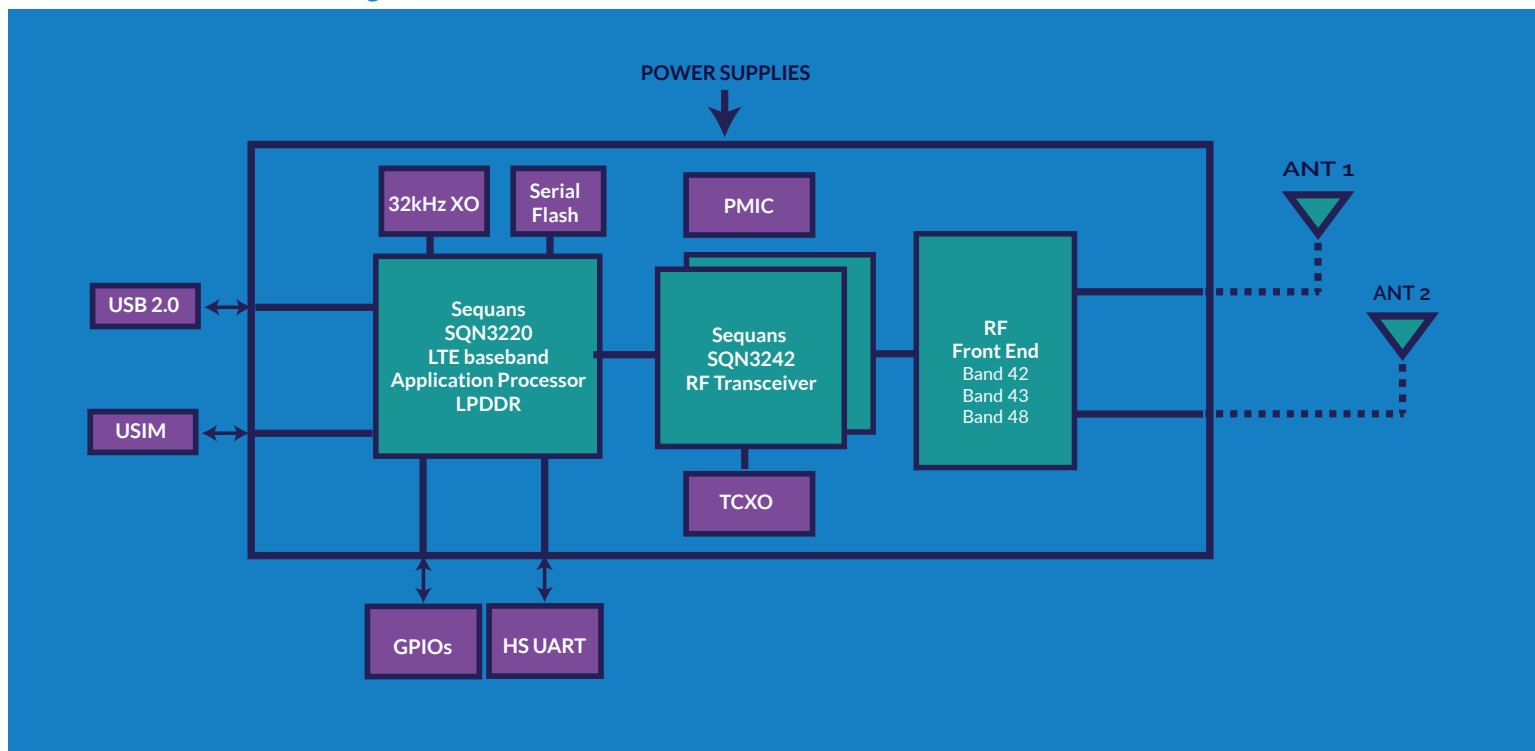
POWER SUPPLIES

32kHz XO

Serial Flash

PMIC

ANT 1

ANT 2

USB 2.0

USIM

Sequans
SQN3220
LTE baseband
Application Processor
LPDDR

Sequans
SQN3242
RF Transceiver

RF
Front End
Band 42
Band 43
Band 48

TCXO

GPIOs

HS UART